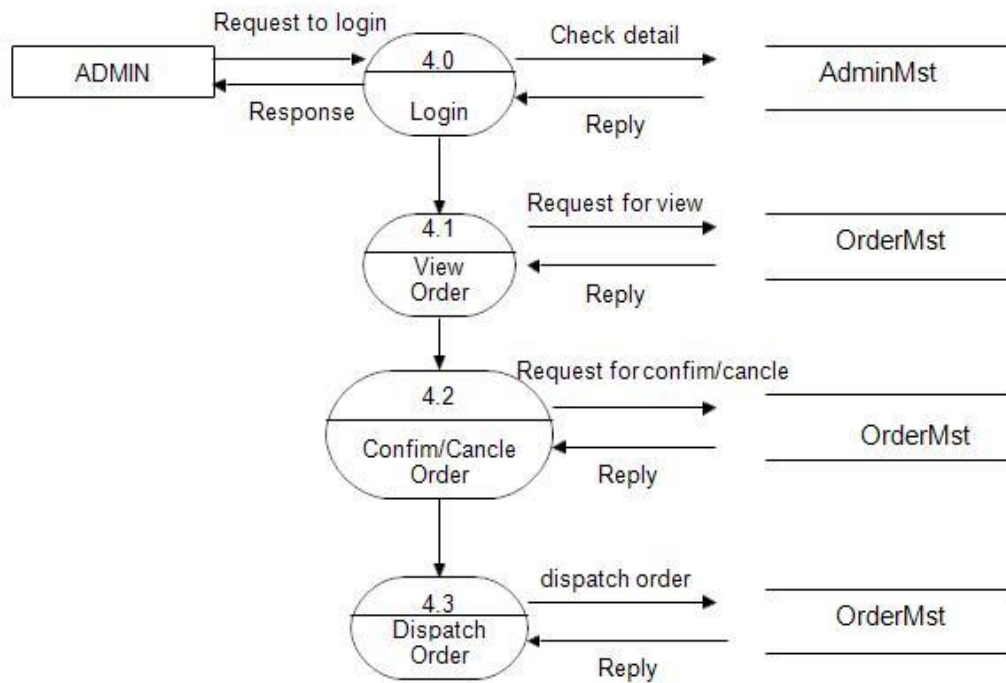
Request to login

ADMIN

Response

4.0

Login

Check detail

Reply

AdminMst

4.1

View Order

Request for view

Reply

OrderMst

4.2

Confim/Cancle Order

Request for confim/cancle

Reply

OrderMst

4.3

Dispatch Order

dispatch order

Reply

OrderMst